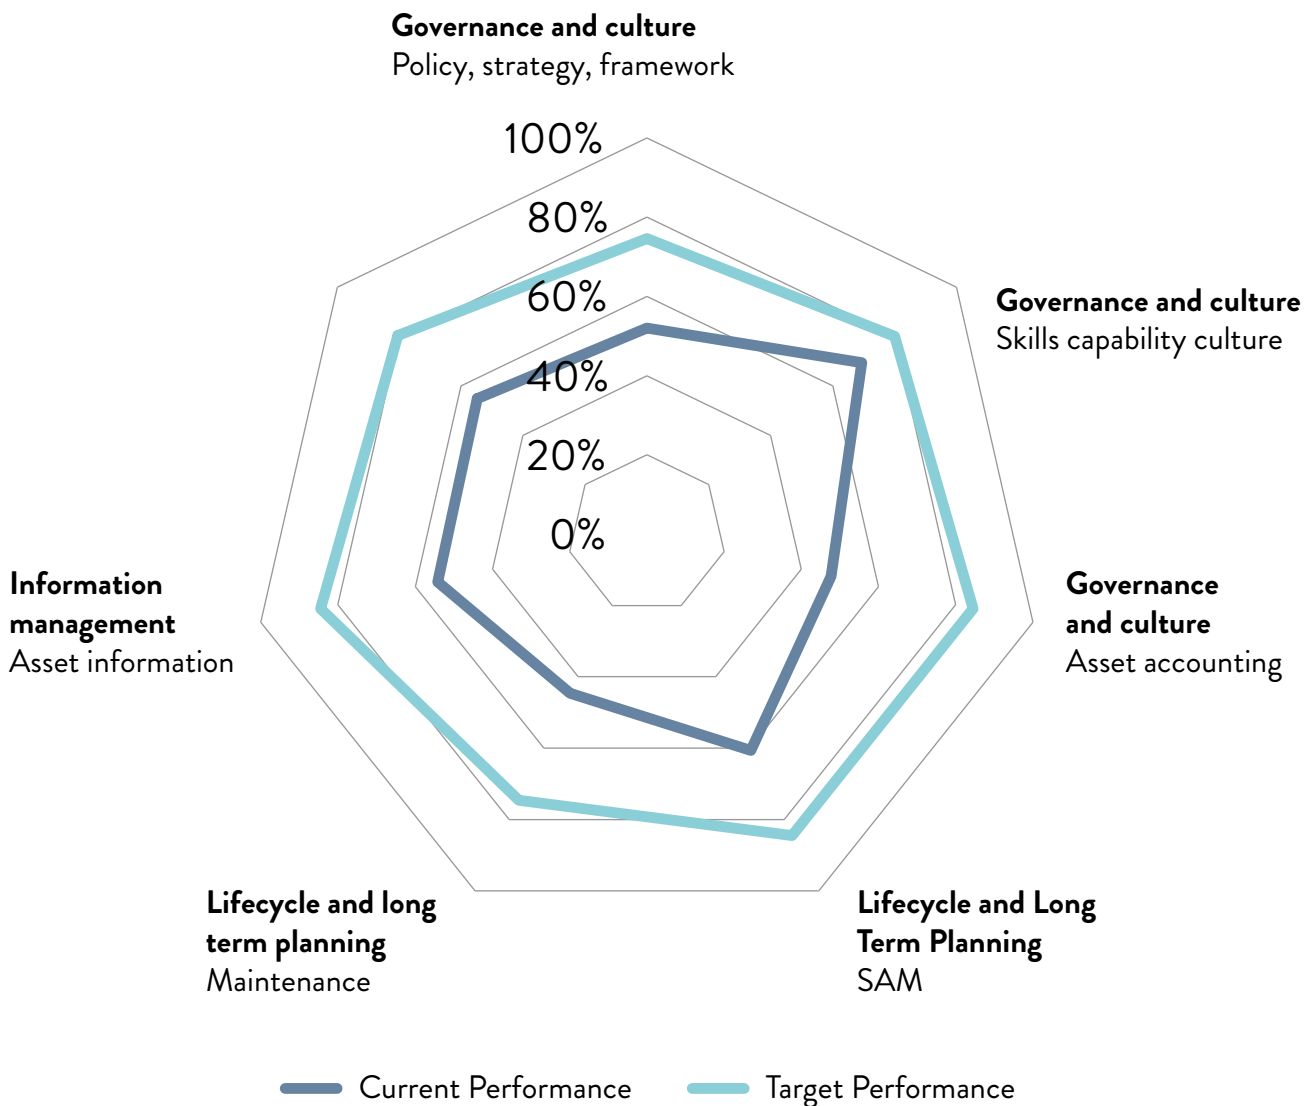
**Governance and culture**
Policy, strategy, framework

100%
80%
60%
40%
20%
0%

**Governance and culture**
Skills capability culture

**Governance and culture**
Asset accounting

**Lifecycle and Long Term Planning**
SAM

**Lifecycle and long term planning**
Maintenance

**Information management**
Asset information

Current Performance
Target Performance